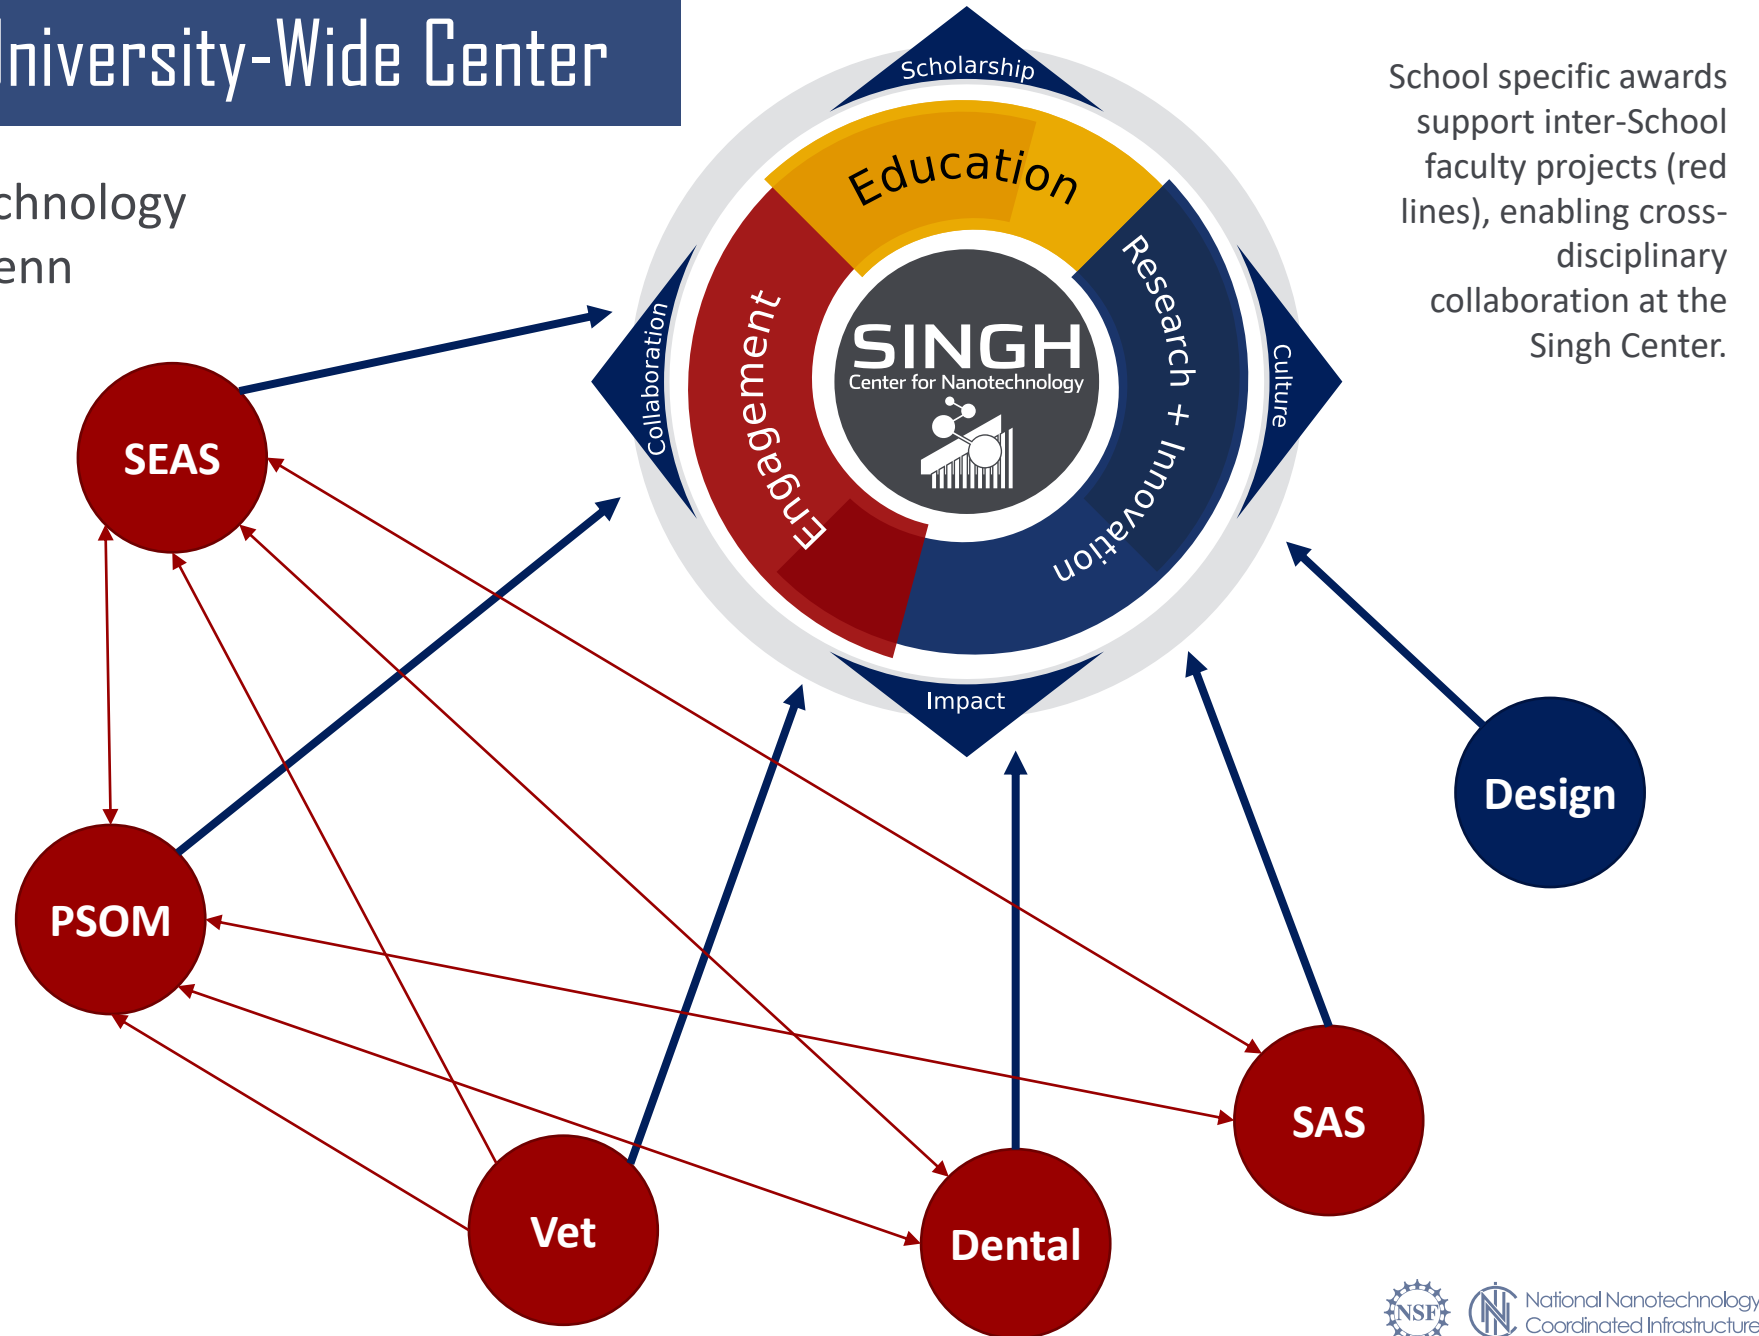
niversity-Wide Center

chnology
enn

Scholarship

Education

Collaboration

Engagement

SINGH
Center for Nanotechnology

Research + Innovation

Culture

Impact

School specific awards support inter-School faculty projects (red lines), enabling cross-disciplinary collaboration at the Singh Center.

SEAS

PSOM

Design

SAS

Vet

Dental

NSF

National Nanotechnology
Coordinated Infrastructure